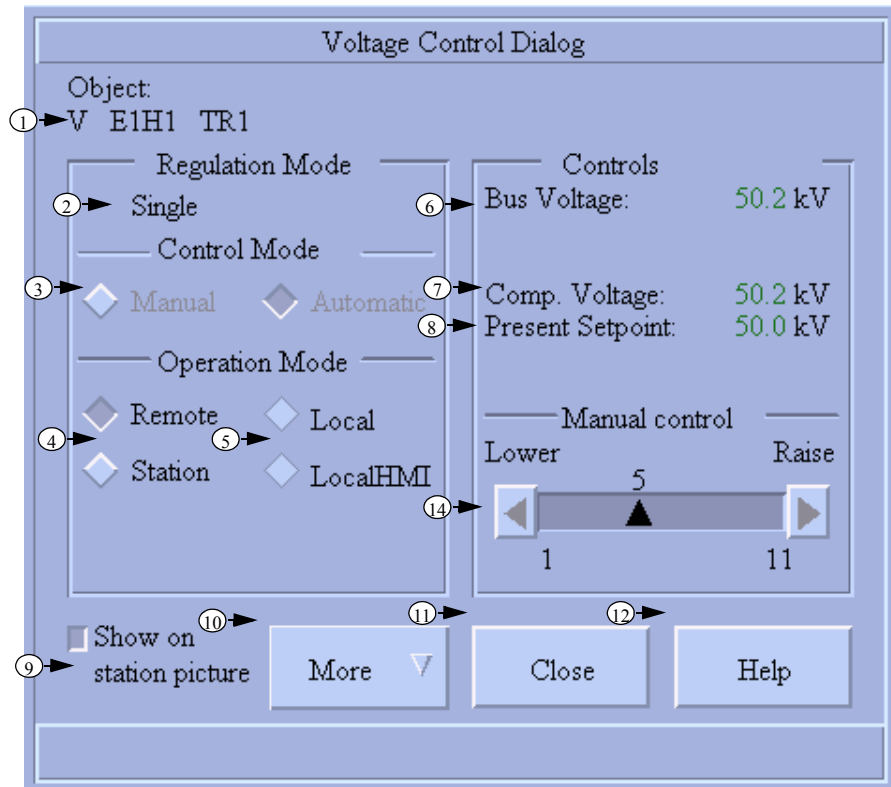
Voltage Control Dialog

Object:
1 V E1H1 TR1

Regulation Mode
2 Single

Control Mode
3 Manual Automatic

Operation Mode
Remote 5 Local
4 Station LocalHMI

Controls
6 Bus Voltage: 50.2 kV

7 Comp. Voltage: 50.2 kV
8 Present Setpoint: 50.0 kV

Manual control
Lower Raise
5
14
1 11

10 11 12
Show on station picture 9
More
Close
Help